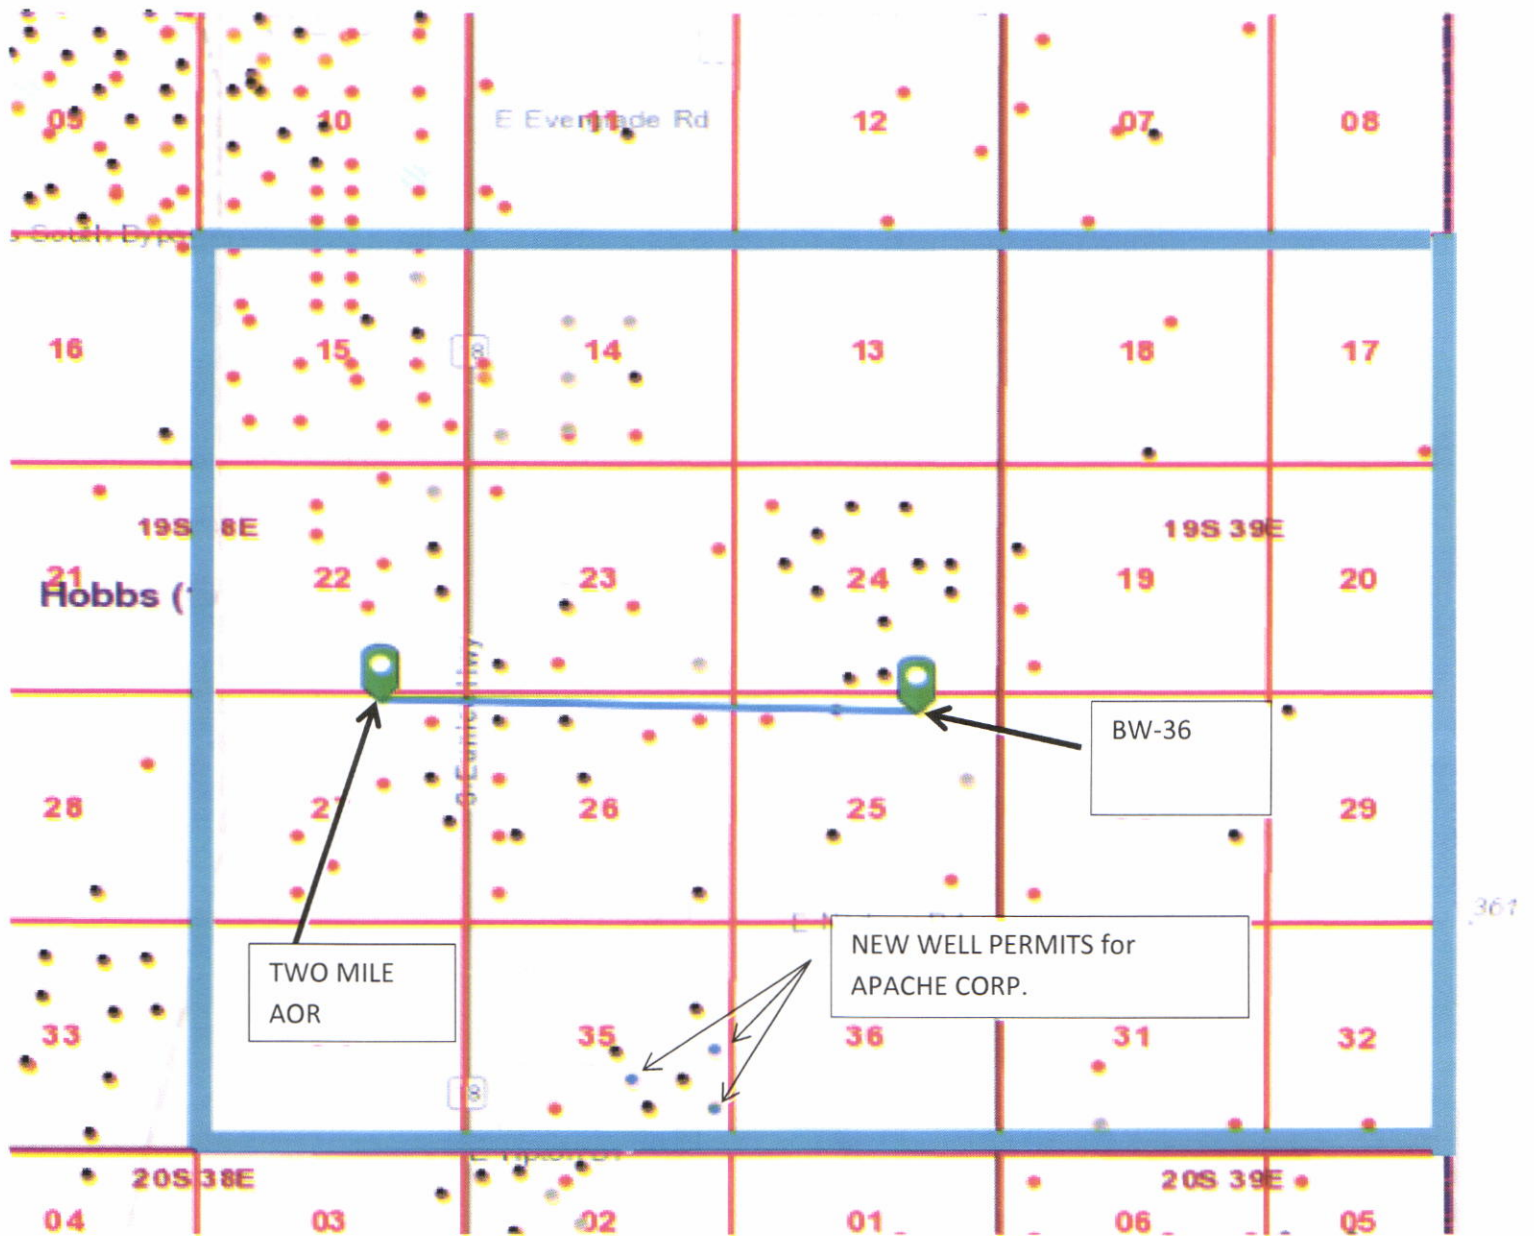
09
10
E Everglade Rd
11
12
07
08
South Bypass
16
15
8
14
13
18
17
19S 38E
19S 39E
21
Hobbs (
22
23
24
19
20
S Eunice Hwy
BW-36
28
27
26
25
29
361
TWO MILE AOR
NEW WELL PERMITS for APACHE CORP.
33
35
36
31
32
8
E Tipton Dr
20S 38E
20S 39E
04
03
02
01
06
05